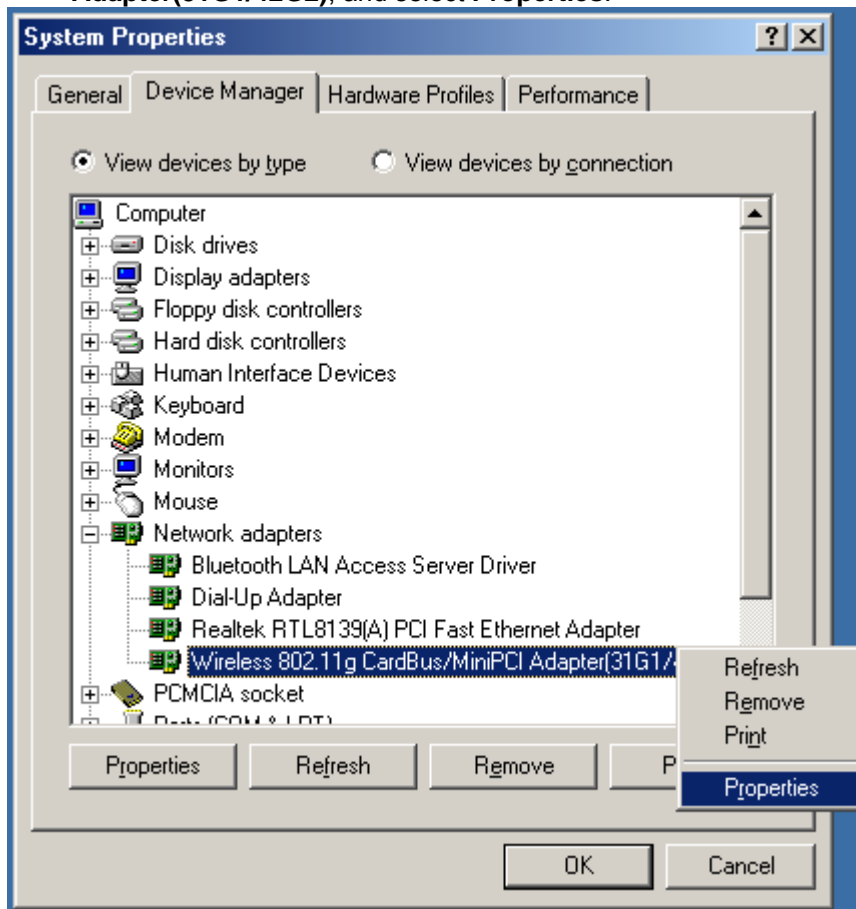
System Properties

? X

General | Device Manager | Hardware Profiles | Performance

View devices by type   View devices by connection

Computer
Disk drives
Display adapters
Floppy disk controllers
Hard disk controllers
Human Interface Devices
Keyboard
Modem
Monitors
Mouse
Network adapters
Bluetooth LAN Access Server Driver
Dial-Up Adapter
Realtek RTL8139(A) PCI Fast Ethernet Adapter
Wireless 802.11g CardBus/MiniPCI Adapter(31G1/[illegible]
PCMCIA socket
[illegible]

Refresh
Remove
Print
Properties

Properties | Refresh | Remove | P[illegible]

OK | Cancel